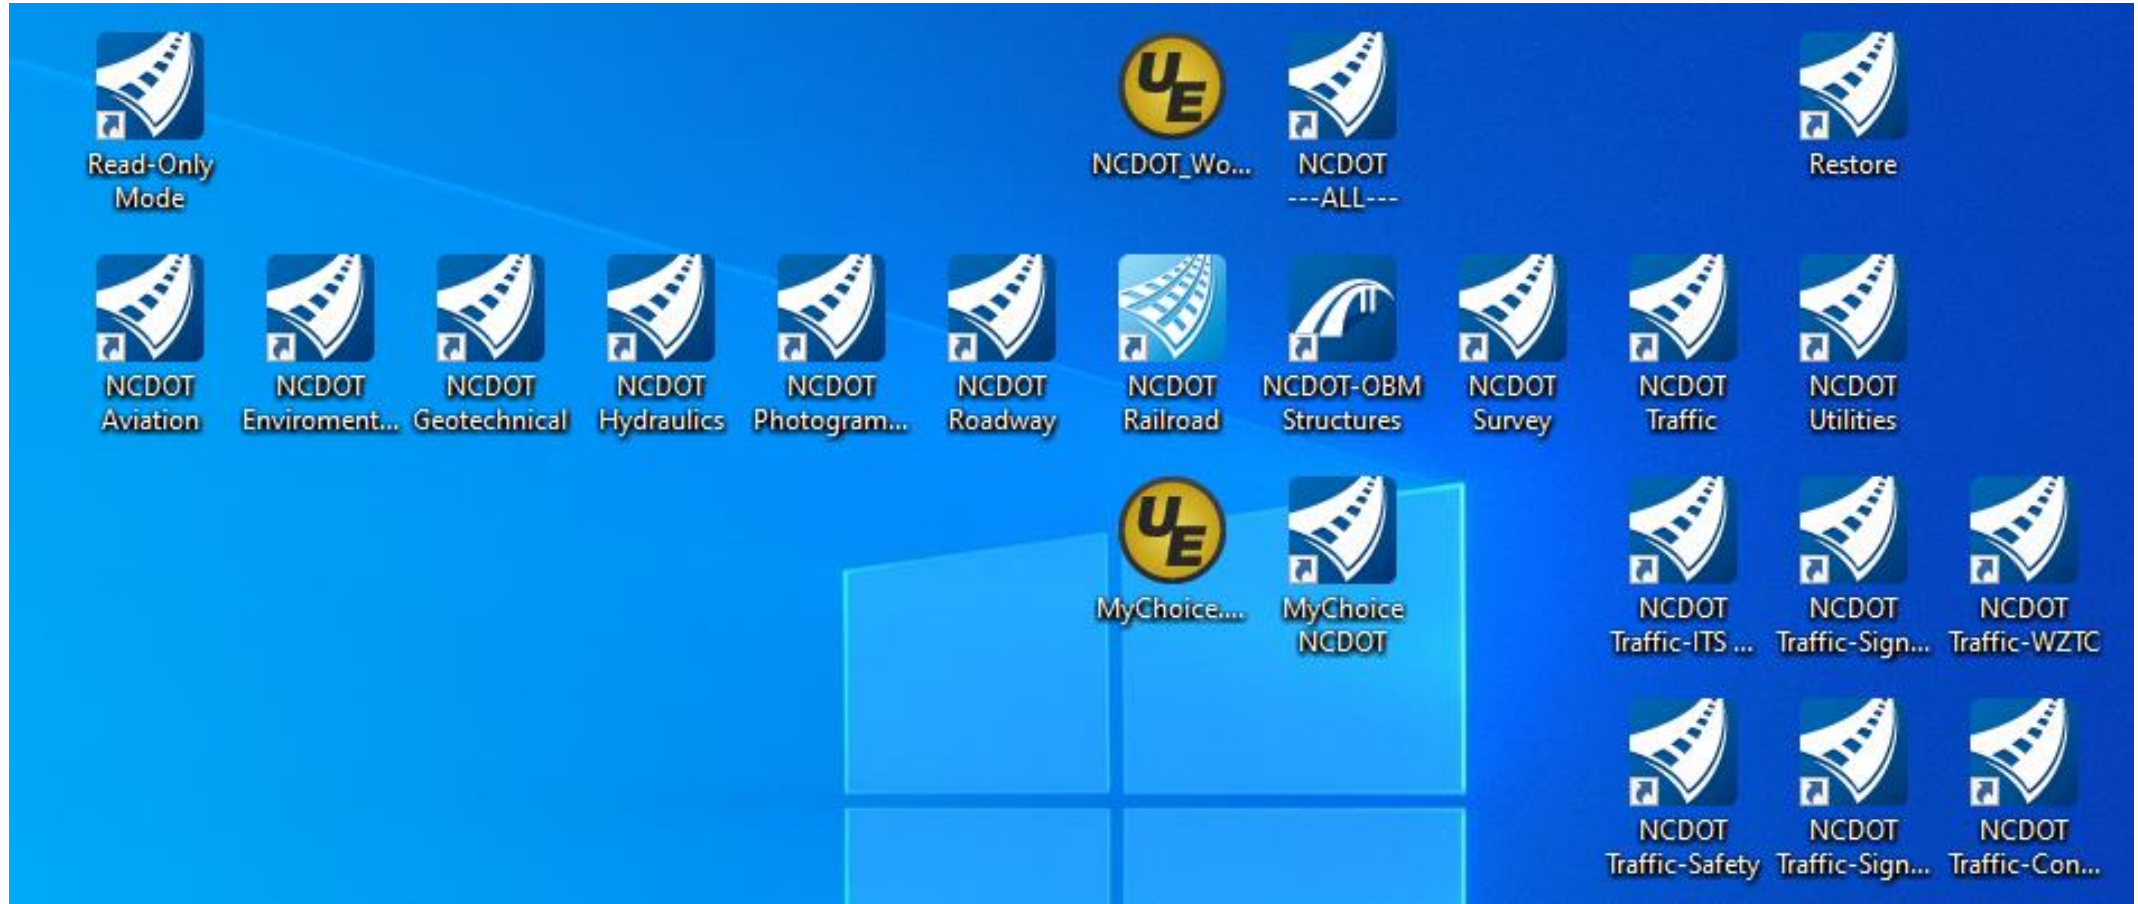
Read-Only Mode

NCDOT_Wo...

NCDOT ---ALL---

Restore

NCDOT Aviation

NCDOT Enviroment...

NCDOT Geotechnical

NCDOT Hydraulics

NCDOT Photogram...

NCDOT Roadway

NCDOT Railroad

NCDOT-OBM Structures

NCDOT Survey

NCDOT Traffic

NCDOT Utilities

MyChoice....

MyChoice NCDOT

NCDOT Traffic-ITS ...

NCDOT Traffic-Sign...

NCDOT Traffic-WZTC

NCDOT Traffic-Safety

NCDOT Traffic-Sign...

NCDOT Traffic-Con...